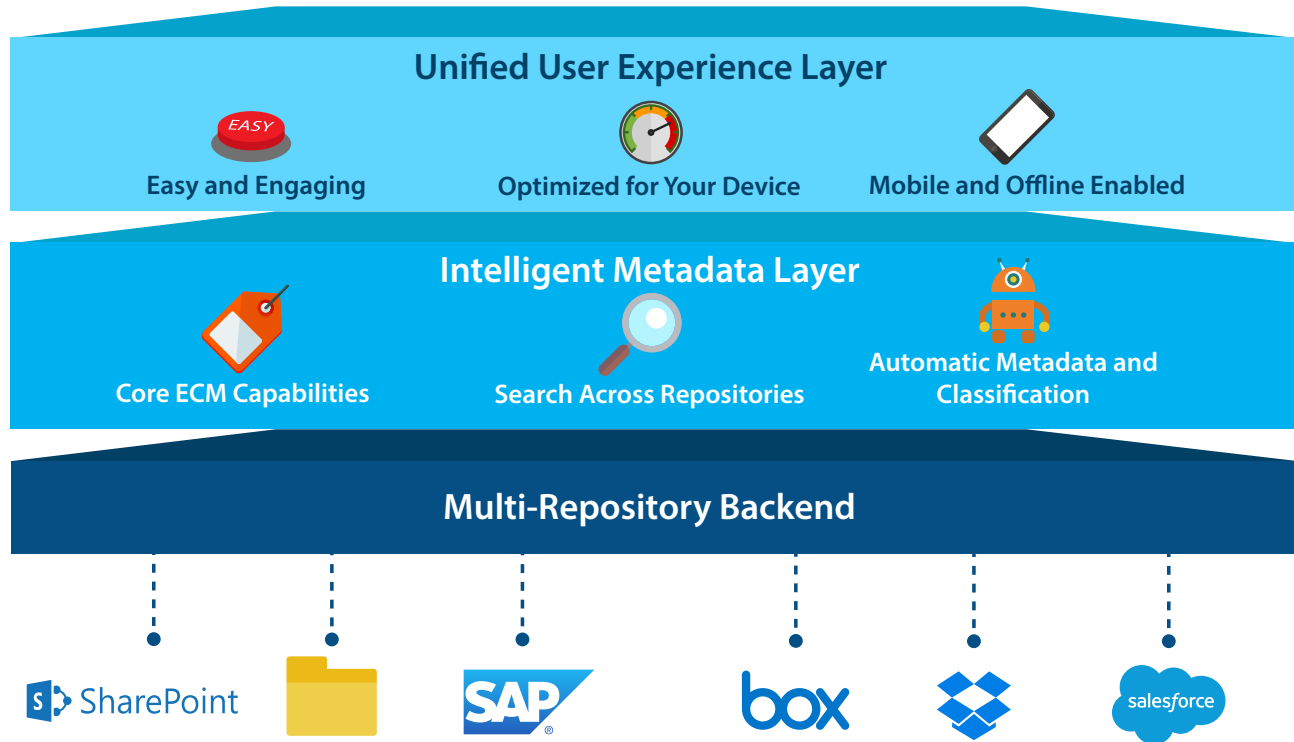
Unified User Experience Layer

EASY

Easy and Engaging

Optimized for Your Device

Mobile and Offline Enabled

Intelligent Metadata Layer

Core ECM Capabilities

Search Across Repositories

Automatic Metadata and Classification

Multi-Repository Backend

S SharePoint

SAP®

box

salesforce